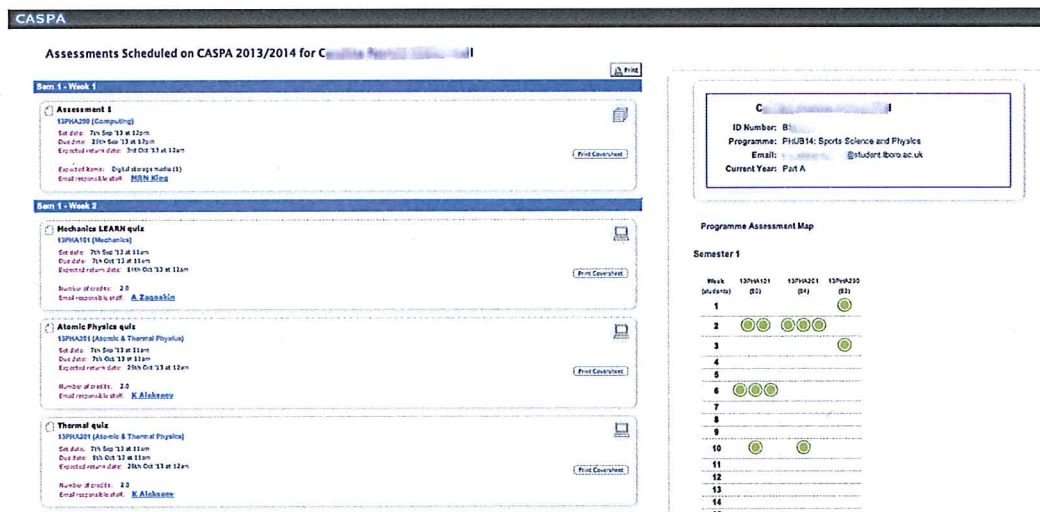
CASPA

Assessments Scheduled on CASPA 2013/2014 for C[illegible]l

Print

Sem 1 - Week 1

Assessment 1
13PHA290 (Computing)
Set date: 7th Sep '13 at 12pm
Due date: 25th Sep '13 at 12pm
Expected return date: 3rd Oct '13 at 12am

Print Coversheet

Expected items: Digital storage media (1)
Email responsible staff: MRN King

Sem 1 - Week 2

Mechanics LEARN quiz
13PHA101 (Mechanics)
Set date: 7th Sep '13 at 11am
Due date: 7th Oct '13 at 11am
Expected return date: 14th Oct '13 at 12am

Print Coversheet

Number of credits: 2.0
Email responsible staff: A Zagoskin

Atomic Physics quiz
13PHA201 (Atomic & Thermal Physics)
Set date: 7th Sep '13 at 11am
Due date: 7th Oct '13 at 11am
Expected return date: 28th Oct '13 at 12am

Print Coversheet

Number of credits: 2.0
Email responsible staff: K Alekseev

Thermal quiz
13PHA201 (Atomic & Thermal Physics)
Set date: 7th Sep '13 at 11am
Due date: 9th Oct '13 at 11am
Expected return date: 28th Oct '13 at 12am

Print Coversheet

Number of credits: 2.0
Email responsible staff: K Alekseev

C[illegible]l
ID Number: B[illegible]
Programme: PHUB14: Sports Science and Physics
Email: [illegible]@student.lboro.ac.uk
Current Year: Part A

Programme Assessment Map

Semester 1

| Week (students) | 13PHA101 (80) | 13PHA201 (84) | 13PHA290 (83) |
|---|---|---|---|
| 1 | | | |
| 2 | | | |
| 3 | | | |
| 4 | | | |
| 5 | | | |
| 6 | | | |
| 7 | | | |
| 8 | | | |
| 9 | | | |
| 10 | | | |
| 11 | | | |
| 12 | | | |
| 13 | | | |
| 14 | | | |